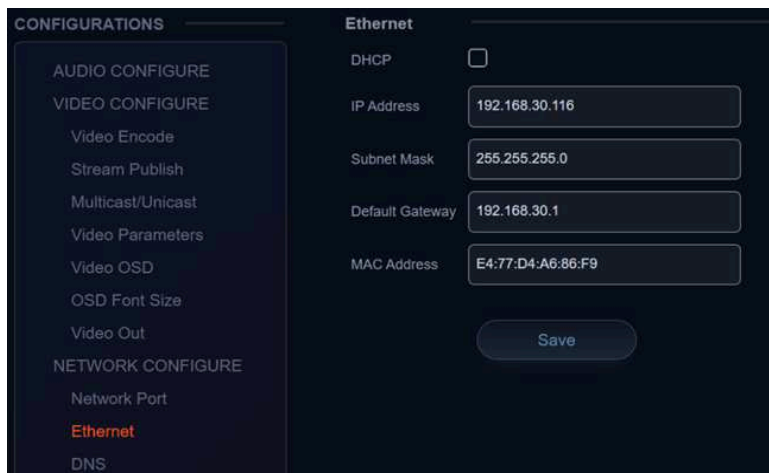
CONFIGURATIONS

AUDIO CONFIGURE
VIDEO CONFIGURE
Video Encode
Stream Publish
Multicast/Unicast
Video Parameters
Video OSD
OSD Font Size
Video Out
NETWORK CONFIGURE
Network Port
Ethernet
DNS

Ethernet

DHCP

IP Address 192.168.30.116

Subnet Mask 255.255.255.0

Default Gateway 192.168.30.1

MAC Address E4:77:D4:A6:86:F9

Save